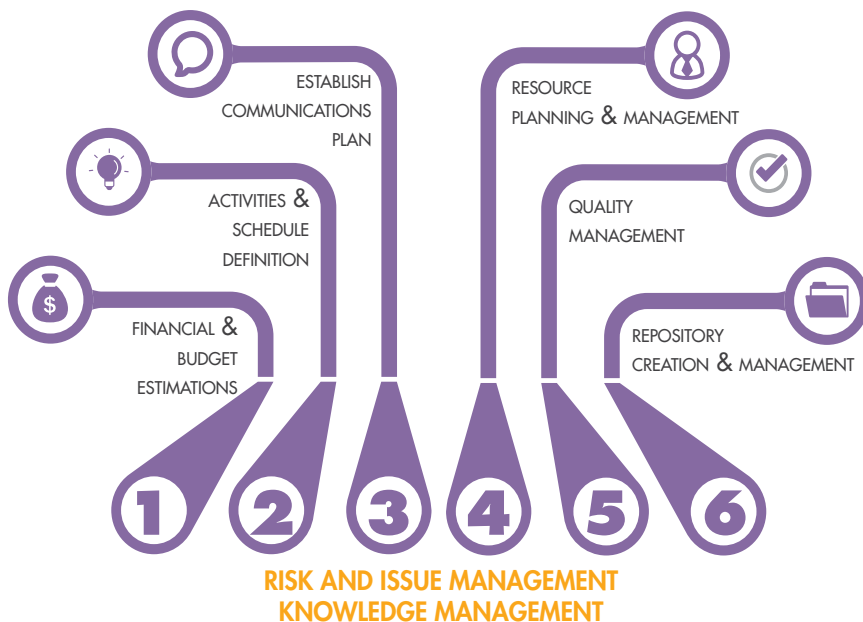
ESTABLISH COMMUNICATIONS PLAN

ACTIVITIES & SCHEDULE DEFINITION

$

FINANCIAL & BUDGET ESTIMATIONS

RESOURCE PLANNING & MANAGEMENT

QUALITY MANAGEMENT

REPOSITORY CREATION & MANAGEMENT

1

2

3

4

5

6

RISK AND ISSUE MANAGEMENT
KNOWLEDGE MANAGEMENT